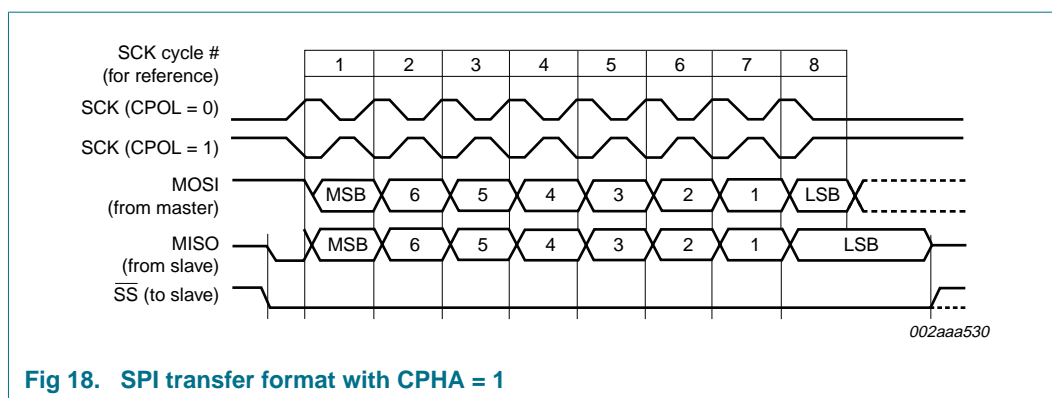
SCK cycle #
(for reference)

| 1 | 2 | 3 | 4 | 5 | 6 | 7 | 8 |
|---|---|---|---|---|---|---|---|

SCK (CPOL = 0)

SCK (CPOL = 1)

MOSI
(from master)

| MSB | 6 | 5 | 4 | 3 | 2 | 1 | LSB |
|---|---|---|---|---|---|---|---|

MISO
(from slave)

| MSB | 6 | 5 | 4 | 3 | 2 | 1 | LSB |
|---|---|---|---|---|---|---|---|

$\overline{SS}$ (to slave)

002aaa530

Fig 18. SPI transfer format with CPHA = 1